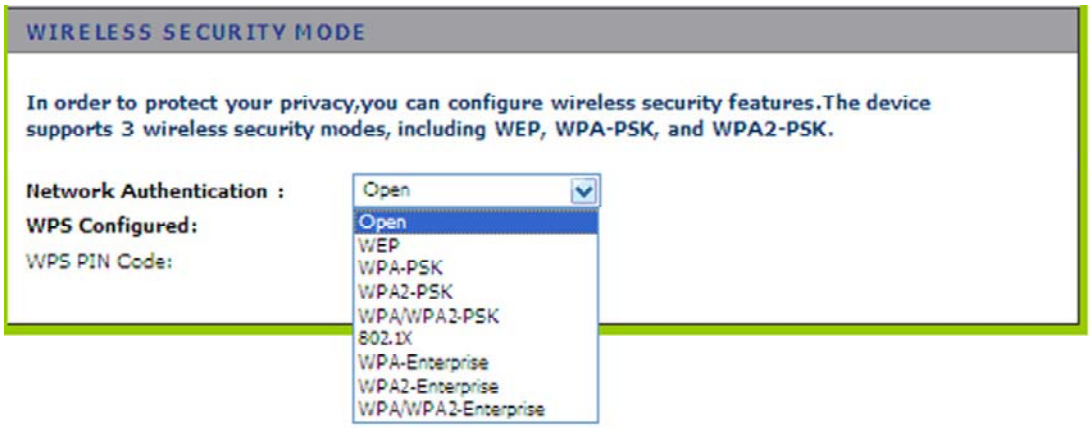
WIRELESS SECURITY MODE

In order to protect your privacy,you can configure wireless security features.The device supports 3 wireless security modes, including WEP, WPA-PSK, and WPA2-PSK.

Network Authentication : Open

WPS Configured:

WPS PIN Code:

Open
WEP
WPA-PSK
WPA2-PSK
WPA/WPA2-PSK
802.1X
WPA-Enterprise
WPA2-Enterprise
WPA/WPA2-Enterprise